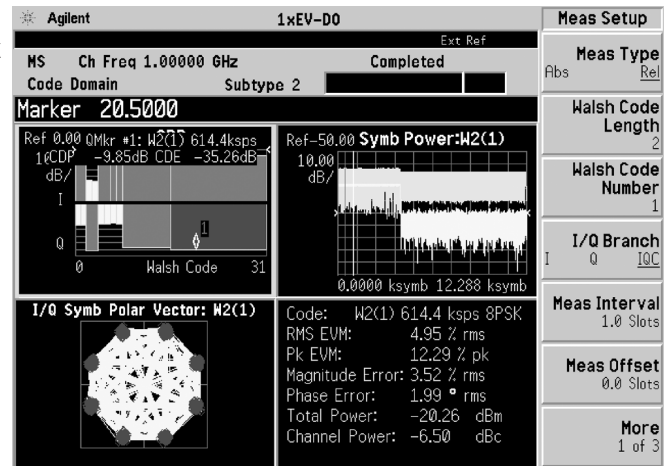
Agilent 1xEV-DO Meas Setup

Ext Ref

MS Ch Freq 1.00000 GHz Completed

Code Domain Subtype 2

Marker 20.5000

Ref 0.00 QMkr #1: W2(1) 614.4ksps
10 CDP -9.85dB CDE -35.26dB
dB/

I

Q

0 Walsh Code 31

Ref-50.00 Symb Power:W2(1)
10.00
dB/

0.0000 ksymb 12.288 ksymb

I/Q Symb Polar Vector: W2(1)

Code: W2(1) 614.4 ksps 8PSK
RMS EVM: 4.95 % rms
Pk EVM: 12.29 % pk
Magnitude Error: 3.52 % rms
Phase Error: 1.99 ° rms
Total Power: -20.26 dBm
Channel Power: -6.50 dBc

Meas Type
Abs Rel

Walsh Code Length
2

Walsh Code Number
1

I/Q Branch
I Q IQC

Meas Interval
1.0 Slots

Meas Offset
0.0 Slots

More
1 of 3